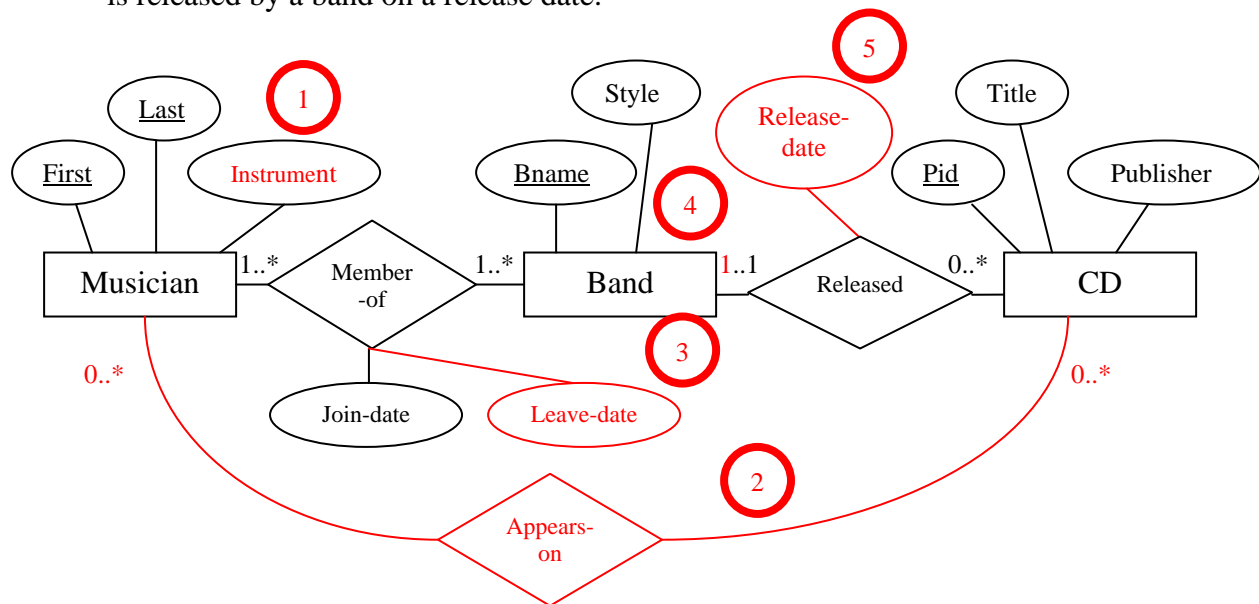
is released by a band on a release date.

5

Title

Style

Last

1

Release-date

Pid

Publisher

First

Instrument

Bname

4

Musician

1..*

Member-of

1..*

Band

1..1

Released

0..*

CD

3

0..*

Join-date

Leave-date

0..*

2

Appears-on